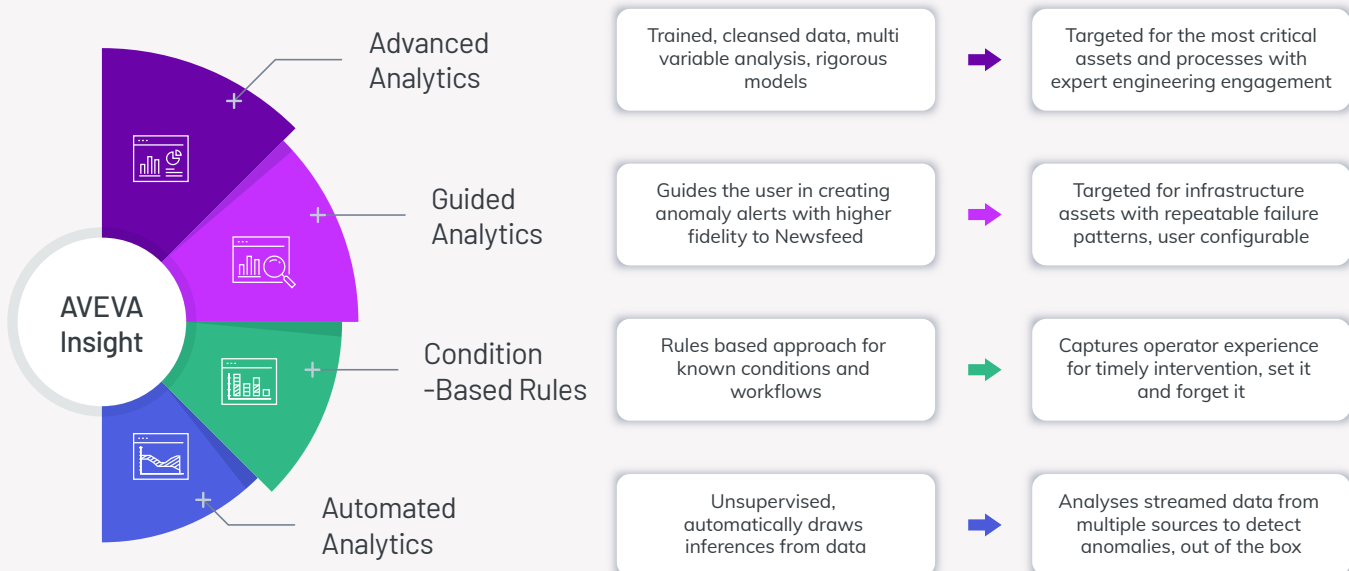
AVEVA Insight

Advanced Analytics

Trained, cleansed data, multi variable analysis, rigorous models

Targeted for the most critical assets and processes with expert engineering engagement

Guided Analytics

Guides the user in creating anomaly alerts with higher fidelity to Newsfeed

Targeted for infrastructure assets with repeatable failure patterns, user configurable

Condition -Based Rules

Rules based approach for known conditions and workflows

Captures operator experience for timely intervention, set it and forget it

Automated Analytics

Unsupervised, automatically draws inferences from data

Analyses streamed data from multiple sources to detect anomalies, out of the box